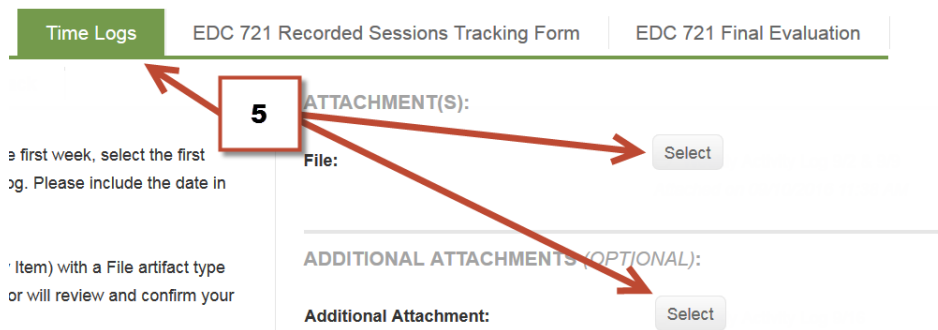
Time Logs | EDC 721 Recorded Sessions Tracking Form | EDC 721 Final Evaluation

5

ATTACHMENT(S):

e first week, select the first
og. Please include the date in

File:

Select

ADDITIONAL ATTACHMENTS (OPTIONAL):

Item) with a File artifact type
or will review and confirm your

Additional Attachment:

Select